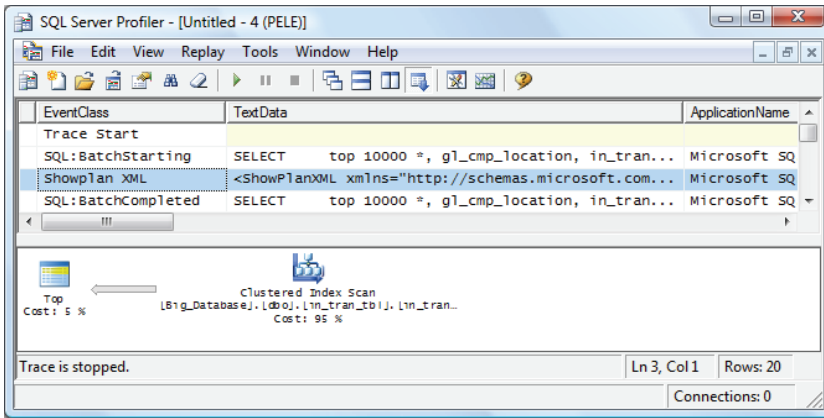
SQL Server Profiler - [Untitled - 4 (PELE)]

File Edit View Replay Tools Window Help

| EventClass | TextData | ApplicationName |
|---|---|---|
| Trace Start | | |
| SQL:BatchStarting | SELECT top 10000 *, gl_cmp_location, in_tran... | Microsoft SQ |
| Showplan XML | <ShowPlanXML xmlns="http://schemas.microsoft.com... | Microsoft SQ |
| SQL:BatchCompleted | SELECT top 10000 *, gl_cmp_location, in_tran... | Microsoft SQ |

Top
Cost: 5 %

Clustered Index Scan
[Big_Database].[dbo].[in_tran_tbl].[in_tran...
Cost: 95 %

Trace is stopped.

Ln 3, Col 1

Rows: 20

Connections: 0